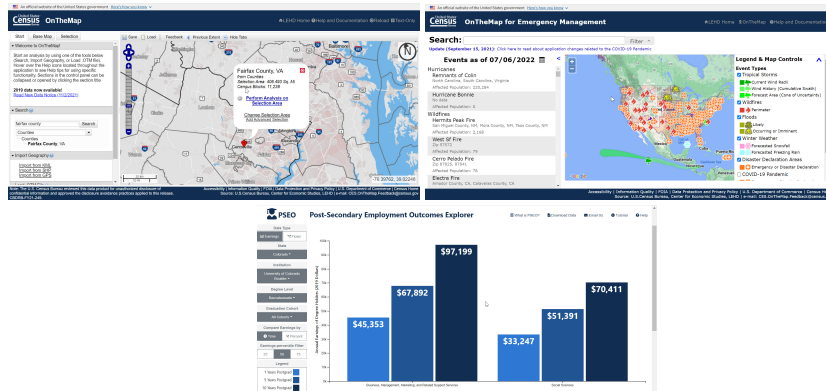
An official website of the United States government Here's how you know

Census OnTheMap

LEHD Home Help and Documentation Reload Text Only

Start Base Map Selection

Welcome to OnTheMap!

Start an analysis by using one of the tools below (Search, Import Geography, or Load). OTM files. Hover over the Help icons located throughout the application to see help tips for using specific functionality. Sections in the control panel can be collapsed or opened by clicking the section title.

2019 data now available!
Read News Note Notice (11/2/2021)

Search

Fairfax county Search

Counties

Counties
Fairfax County, VA

Import Geography

Import from SHP
Import from KML
Import from GPS

Save Load Feedback Previous Extent Hide Tabs

Fairfax County, VA
from Counties
Selection Area: 406.400 Sq. Mi.
Census Blocks: 11,238

Perform Analysis on Selection Area

Change Selection Area
Add Advanced Selection

-76.90902, 39.02248

Note: The U.S. Census Bureau reviewed this data product for unauthorized disclosure of confidential information and approved the disclosure avoidance practices applied to this release. CBDRB-FY21-245

Accessibility | Information Quality | FOIA | Data Protection and Privacy Policy | U.S. Department of Commerce | Census Home
Source: U.S. Census Bureau, Center for Economic Studies, LEHD | e-mail: CES.OnTheMap.Feedback@census.gov

An official website of the United States government Here's how you know

Census OnTheMap for Emergency Management

LEHD Home Help and Documentation

Search: Filter

Update (September 15, 2021): Click here to read about application changes related to the COVID-19 Pandemic

Events as of 07/06/2022

Hurricanes
Remnants of Colin
North Carolina, South Carolina, Virginia
Affected Population: 225,084
Hurricane Bonnie
No data
Affected Population: 0

Wildfires
Hermits Peak Fire
San Miguel County, NM, Mora County, NM, Taos County, NM
Affected Population: 2,165
West Of Fire
Zip 87072
Affected Population: 78
Cerro Pelado Fire
Zip 87025, 87041
Affected Population: 78
Electra Fire
Amador County, CA, Calaveras County, CA

Legend & Map Controls
Event Types
Tropical Storms
Current Wind Radii
Wind History (Cumulative Swath)
Forecast Area (Cone of Uncertainty)
Wildfires
Perimeter
Floods
Likely
Occurring or Imminent
Winter Weather
Forecasted Snowfall
Forecasted Freezing Rain
Disaster Declaration Areas
Emergency or Disaster Declaration
COVID-19 Pandemic

Accessibility | Information Quality | FOIA | Data Protection and Privacy Policy | U.S. Department of Commerce | Census Home
Source: U.S. Census Bureau, Center for Economic Studies, LEHD | e-mail: CES.OnTheMap.Feedback@census.gov

PSEO Post-Secondary Employment Outcomes Explorer

What is PSEO? Download Data Email Us Tutorial Help

Data Type
Earnings Flows
State
Colorado
Institution
University of Colorado Boulder
Degree Level
Baccalaureate
Graduation Cohort
All cohorts
Compare Earnings by
Major Percent
Earnings Percentile Filter
25 50 75
Legend
1 Years Postgrad
5 Years Postgrad
10 Years Postgrad

$45,353
$67,892
$97,199
$33,247
$51,391
$70,411

Business, Management, Marketing, and Related Support Services
Social Sciences